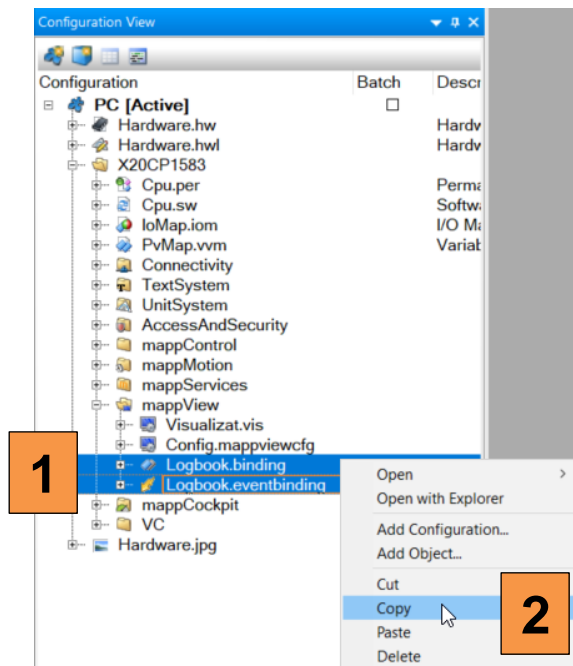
Configuration View

| Configuration | Batch | Descr |
|---|---|---|
| PC [Active] | ☐ | |
| Hardware.hw | | Hardw |
| Hardware.hwl | | Hardw |
| X20CP1583 | | |
| Cpu.per | | Perma |
| Cpu.sw | | Softw |
| IoMap.iom | | I/O Ma |
| PvMap.vvm | | Variab |
| Connectivity | | |
| TextSystem | | |
| UnitSystem | | |
| AccessAndSecurity | | |
| mappControl | | |
| mappMotion | | |
| mappServices | | |
| mappView | | |
| Visualizat.vis | | |
| Config.mappviewcfg | | |
| Logbook.binding | | |
| Logbook.eventbinding | | |
| mappCockpit | | |
| VC | | |
| Hardware.jpg | | |

1

Open
Open with Explorer
Add Configuration...
Add Object...
Cut
Copy
Paste
Delete

2